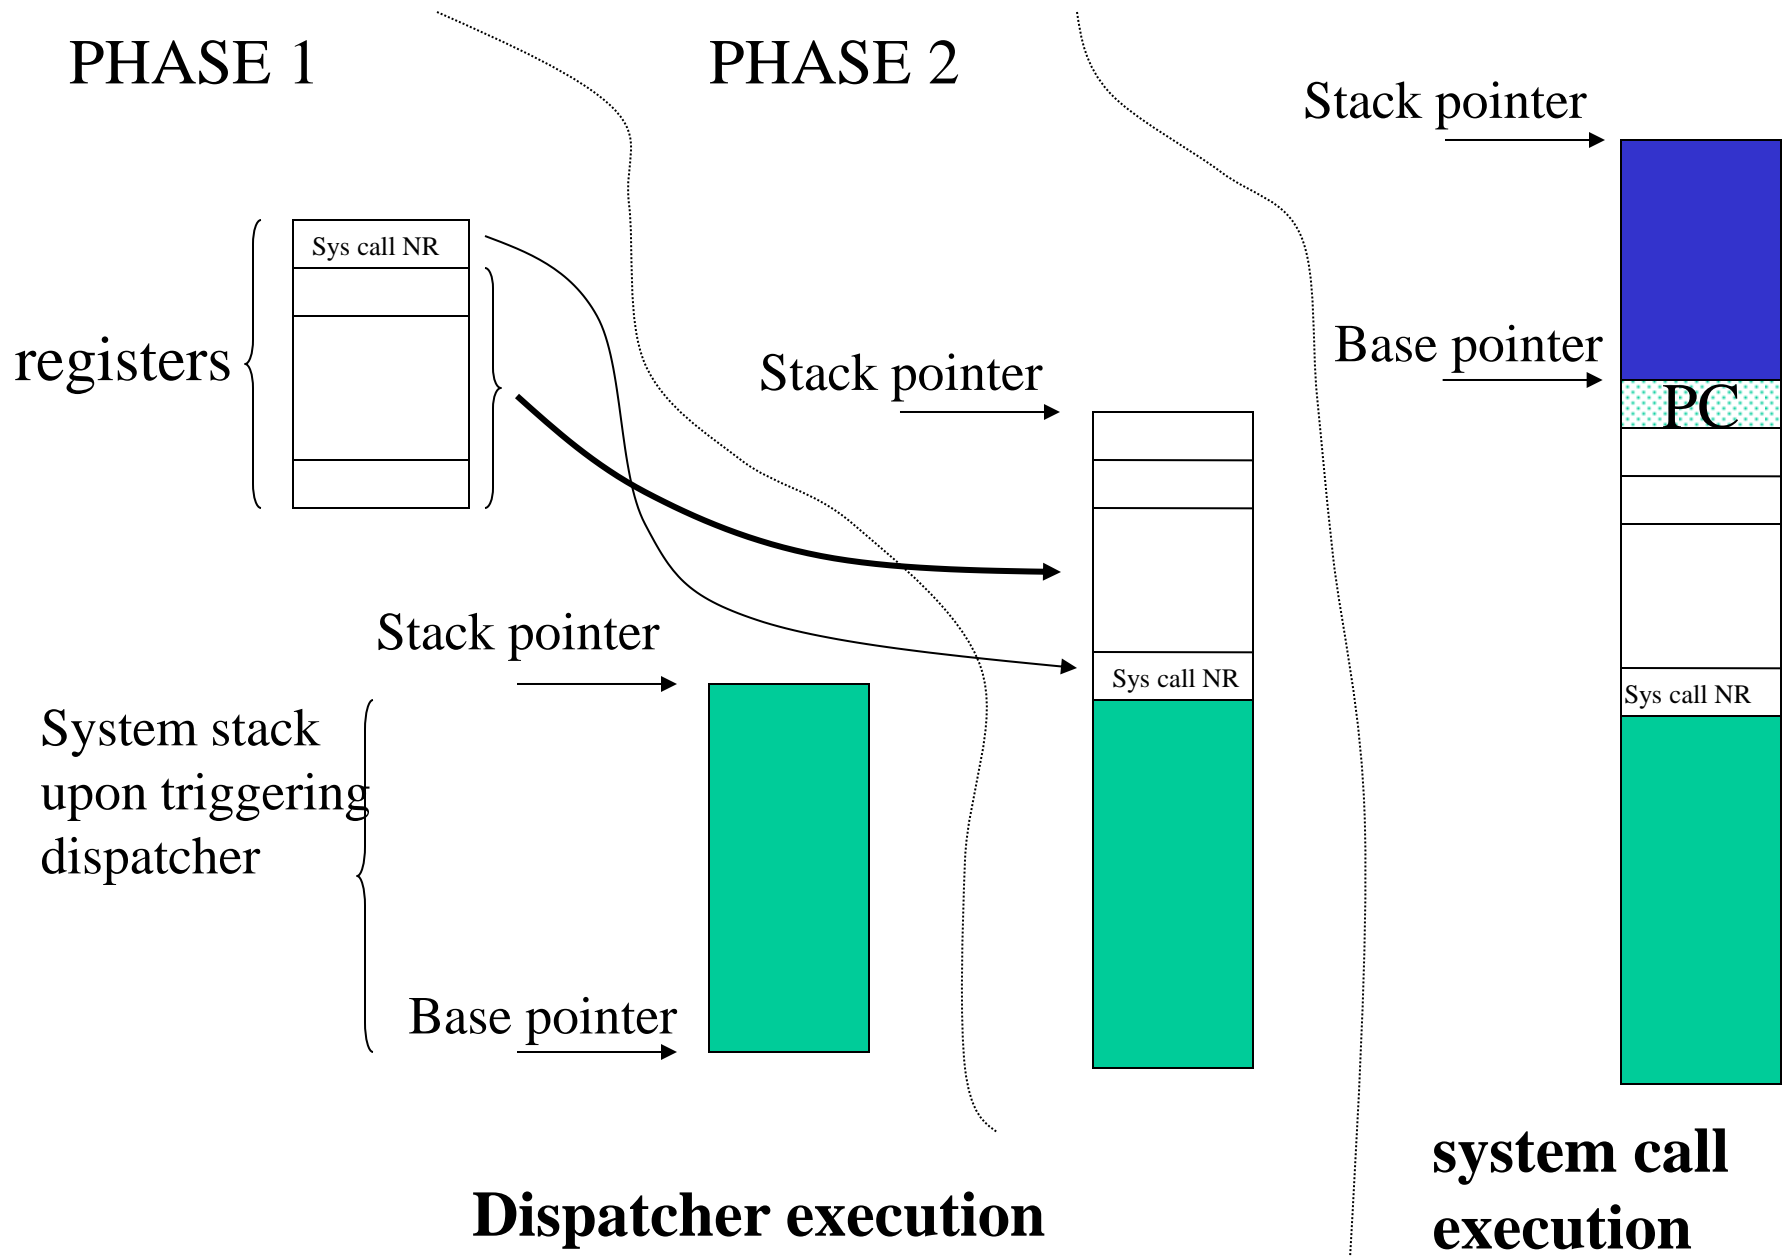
PHASE 1

PHASE 2

Stack pointer

Sys call NR

registers

Base pointer

PC

Stack pointer

Sys call NR

Sys call NR

Stack pointer

System stack upon triggering dispatcher

Base pointer

system call execution

Dispatcher execution